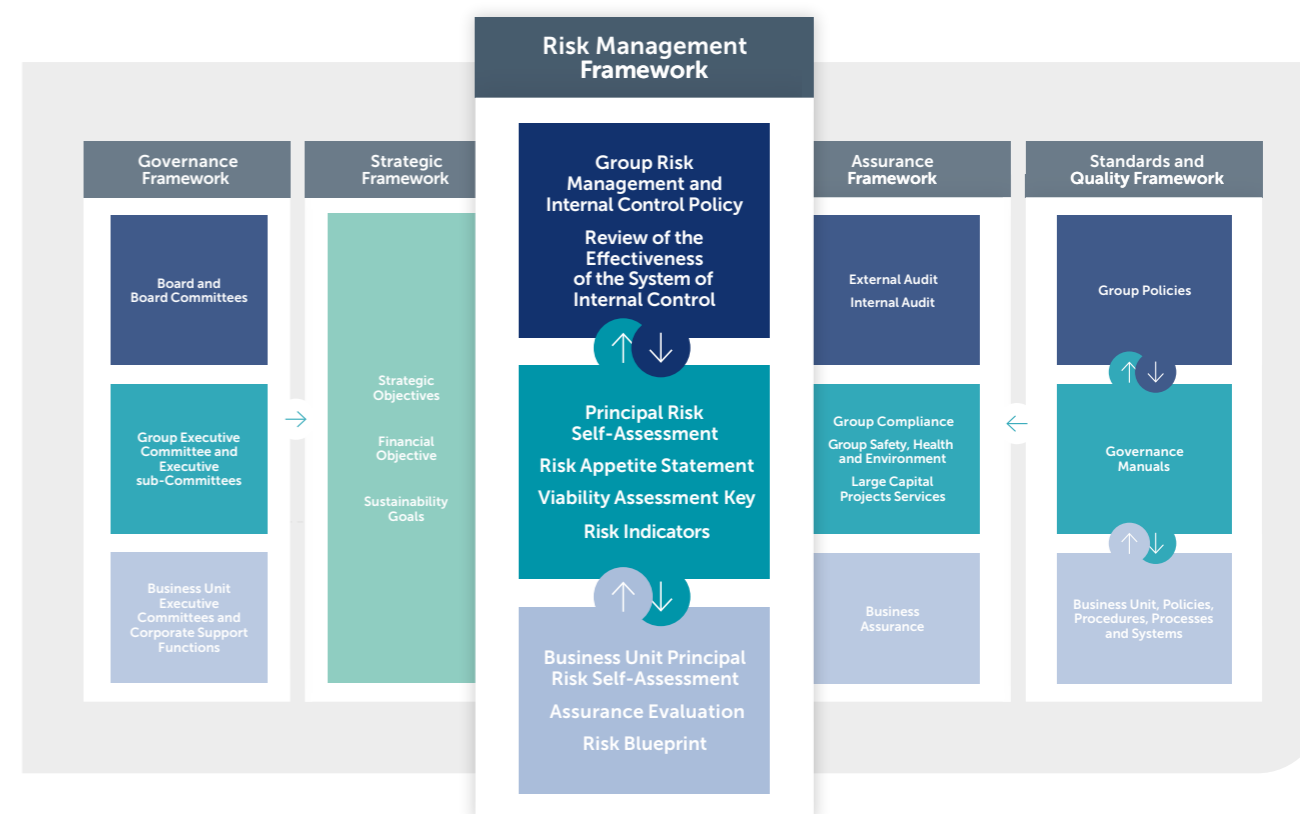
Risk Management Framework

Group Risk Management and Internal Control Policy

Review of the Effectiveness of the System of Internal Control

Principal Risk Self-Assessment

Risk Appetite Statement

Viability Assessment Key

Risk Indicators

Business Unit Principal Risk Self-Assessment

Assurance Evaluation

Risk Blueprint

Governance Framework

Board and Board Committees

Group Executive Committee and Executive sub-Committees

Business Unit Executive Committees and Corporate Support Functions

Strategic Framework

Strategic Objectives

Financial Objective

Sustainability Goals

Assurance Framework

External Audit

Internal Audit

Group Compliance

Group Safety, Health and Environment

Large Capital Projects Services

Business Assurance

Standards and Quality Framework

Group Policies

Governance Manuals

Business Unit, Policies, Procedures, Processes and Systems